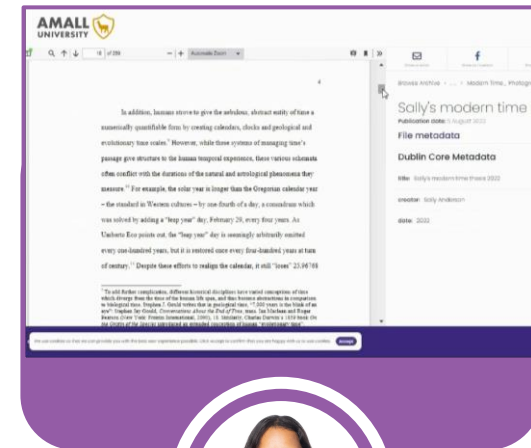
AMALL UNIVERSITY

18 of 299

Automatic Zoom

In addition, humans strove to give the nebulous, abstract entity of time a numerically quantifiable form by creating calendars, clocks and geological and evolutionary time scales.¹⁰ However, while these systems of managing time's passage give structure to the human temporal experience, these various schemata often conflict with the durations of the natural and astrological phenomena they measure.¹¹ For example, the solar year is longer than the Gregorian calendar year – the standard in Western cultures – by one-fourth of a day, a conundrum which was solved by adding a "leap year" day, February 29, every four years. As Umberto Eco points out, the "leap year" day is seemingly arbitrarily omitted every one-hundred years, but it is restored once every four-hundred years at turn of century.¹² Despite these efforts to realign the calendar, it still "loses" 25.96768

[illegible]

Browse Archive › ... › Modern Time, Photogr...

Sally's modern time

Publication date: 5 August 2022

File metadata

Dublin Core Metadata

title: Sally's modern time thesis 2022

creator: Sally Anderson

date: 2022

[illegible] Accept